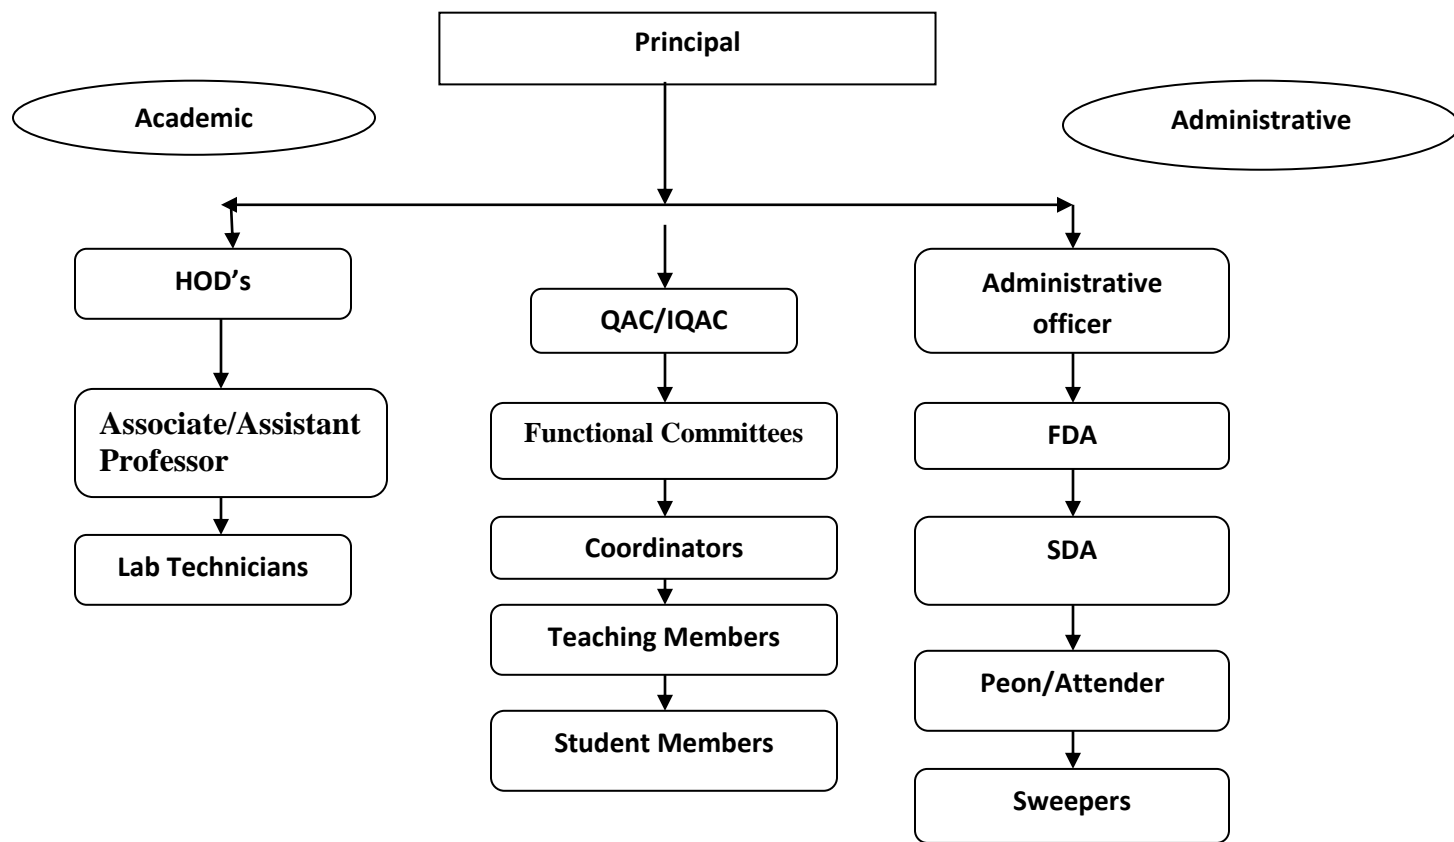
Principal

Academic

Administrative

HOD’s

Associate/Assistant Professor

Lab Technicians

QAC/IQAC

Functional Committees

Coordinators

Teaching Members

Student Members

Administrative officer

FDA

SDA

Peon/Attender

Sweepers